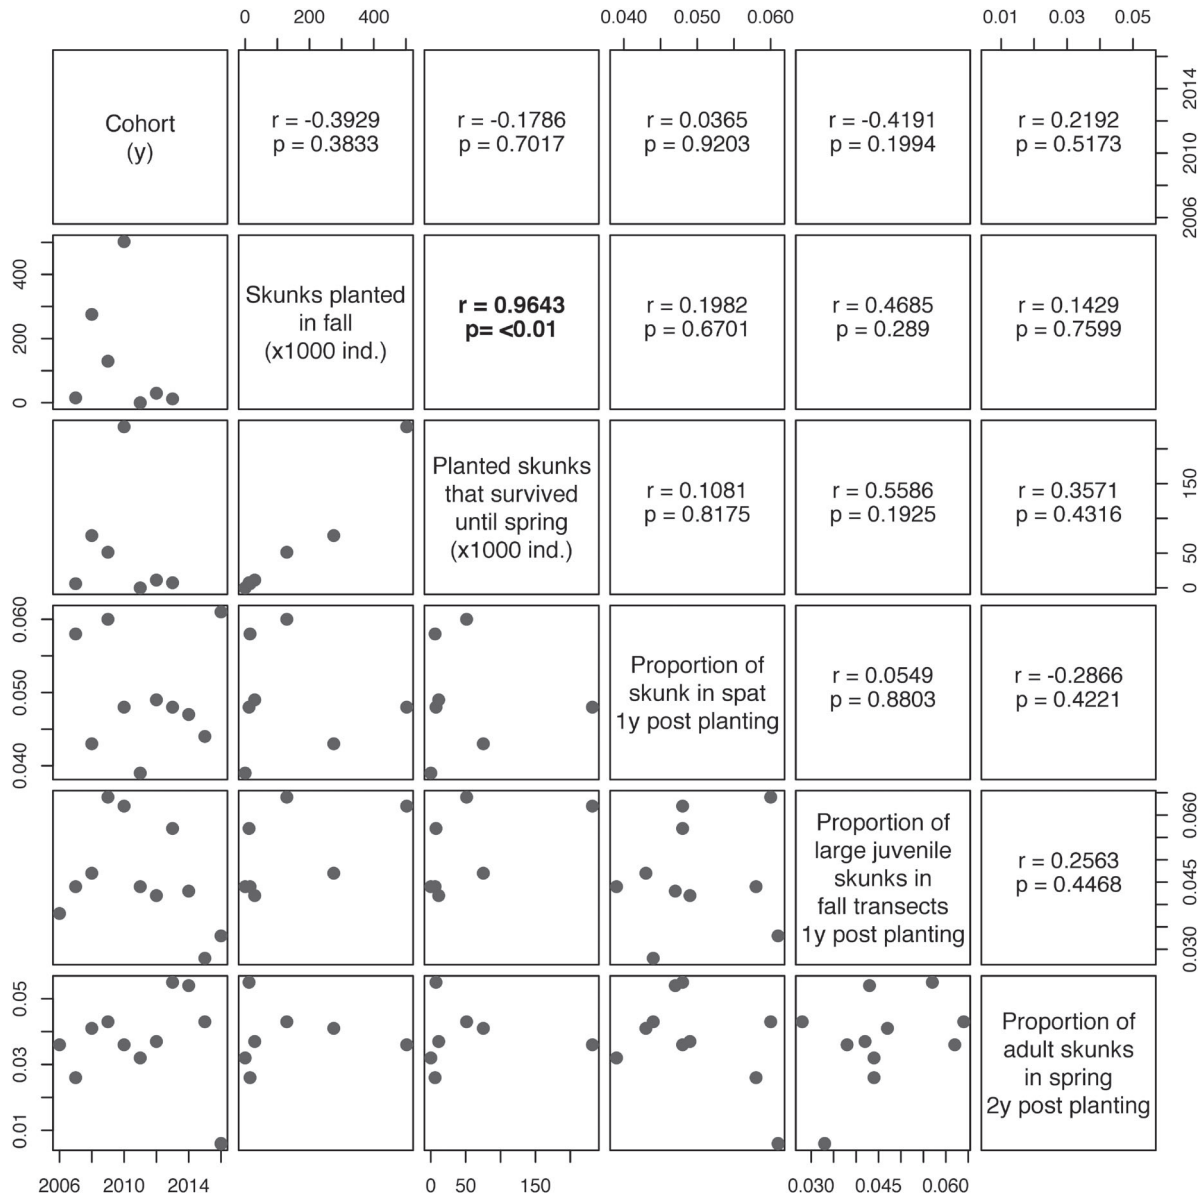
0 200 400

0.040 0.050 0.060

0.01 0.03 0.05

Cohort (y)

r = -0.3929 p = 0.3833

r = -0.1786 p = 0.7017

r = 0.0365 p = 0.9203

r = -0.4191 p = 0.1994

r = 0.2192 p = 0.5173

2006 2010 2014

0 200 400

Skunks planted in fall (x1000 ind.)

**r = 0.9643 p= <0.01**

r = 0.1982 p = 0.6701

r = 0.4685 p = 0.289

r = 0.1429 p = 0.7599

Planted skunks that survived until spring (x1000 ind.)

r = 0.1081 p = 0.8175

r = 0.5586 p = 0.1925

r = 0.3571 p = 0.4316

0 50 100 150

0.040 0.050 0.060

Proportion of skunk in spat 1y post planting

r = 0.0549 p = 0.8803

r = -0.2866 p = 0.4221

Proportion of large juvenile skunks in fall transects 1y post planting

r = 0.2563 p = 0.4468

0.030 0.045 0.060

0.01 0.03 0.05

Proportion of adult skunks in spring 2y post planting

2006 2010 2014

0 50 150

0.030 0.045 0.060